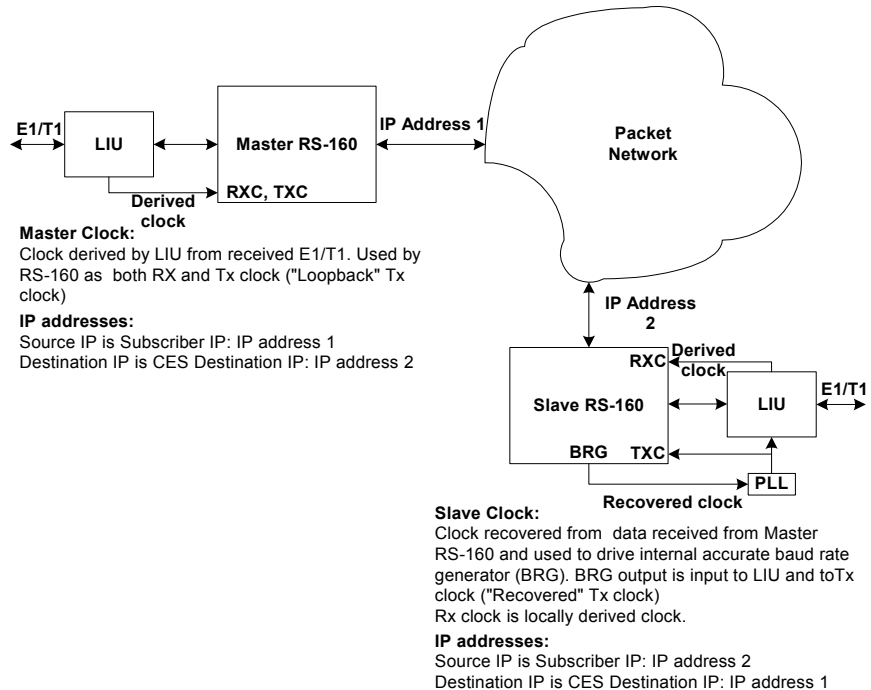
E1/T1

LIU

Master RS-160

IP Address 1

Packet Network

Derived clock

RXC, TXC

Master Clock:
Clock derived by LIU from received E1/T1. Used by RS-160 as both RX and Tx clock ("Loopback" Tx clock)

IP addresses:
Source IP is Subscriber IP: IP address 1
Destination IP is CES Destination IP: IP address 2

IP Address 2

RXC

Derived clock

Slave RS-160

LIU

E1/T1

BRG

TXC

PLL

Recovered clock

Slave Clock:
Clock recovered from data received from Master RS-160 and used to drive internal accurate baud rate generator (BRG). BRG output is input to LIU and toTx clock ("Recovered" Tx clock)
Rx clock is locally derived clock.

IP addresses:
Source IP is Subscriber IP: IP address 2
Destination IP is CES Destination IP: IP address 1